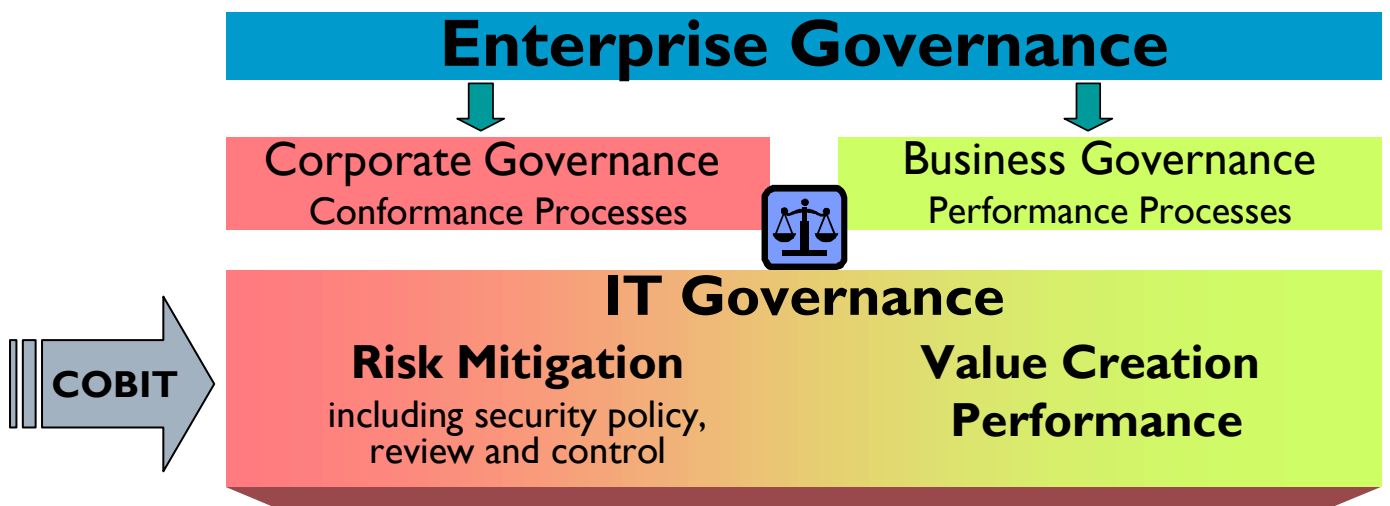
Enterprise Governance

Corporate Governance
Conformance Processes

Business Governance
Performance Processes

IT Governance

COBIT

Risk Mitigation
including security policy, review and control

Value Creation
Performance